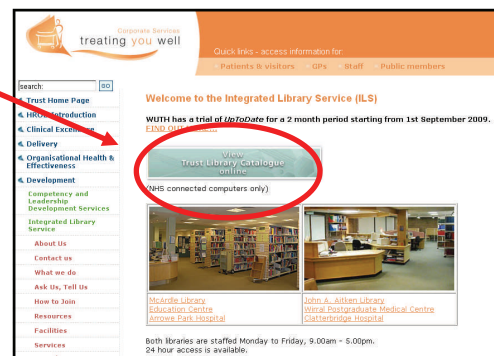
Corporate Services
treating you well

Quick links - access information for:
Patients & visitors GPs Staff Public members

search: GO

Trust Home Page
HRO Introduction
Clinical Excellence
Delivery
Organisational Health & Effectiveness
Development
Competency and Leadership Development Services
Integrated Library Service
About Us
Contact us
What we do
Ask Us, Tell Us
How to Join
Resources
Facilities
Services

Welcome to the Integrated Library Service (ILS)

WUTH has a trial of *UpToDate* for a 2 month period starting from 1st September 2009. FIND OUT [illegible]

View Trust Library Catalogue online

(NHS connected computers only)

McArdle Library
Education Centre
Arrowe Park Hospital

John A. Aitken Library
Wirral Postgraduate Medical Centre
Clatterbridge Hospital

Both libraries are staffed Monday to Friday, 9.00am - 5.00pm.
24 hour access is available.